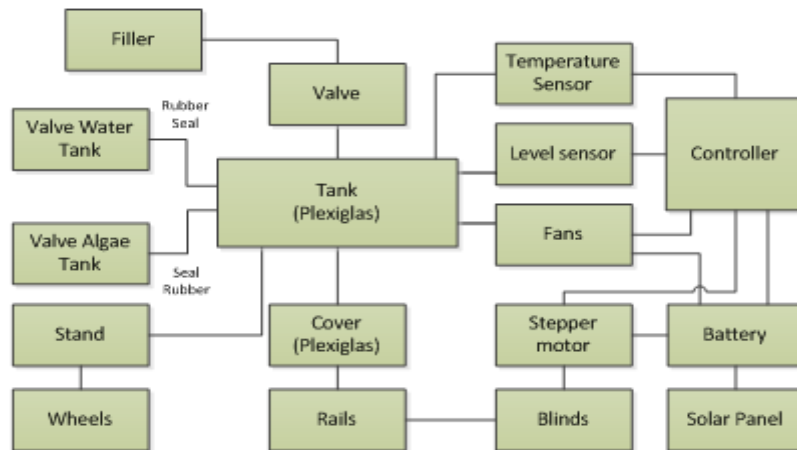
Filler

Valve

Temperature Sensor

Rubber Seal

Valve Water Tank

Level sensor

Controller

Tank (Plexiglas)

Valve Algae Tank

Fans

Seal Rubber

Stand

Cover (Plexiglas)

Stepper motor

Battery

Wheels

Rails

Blinds

Solar Panel